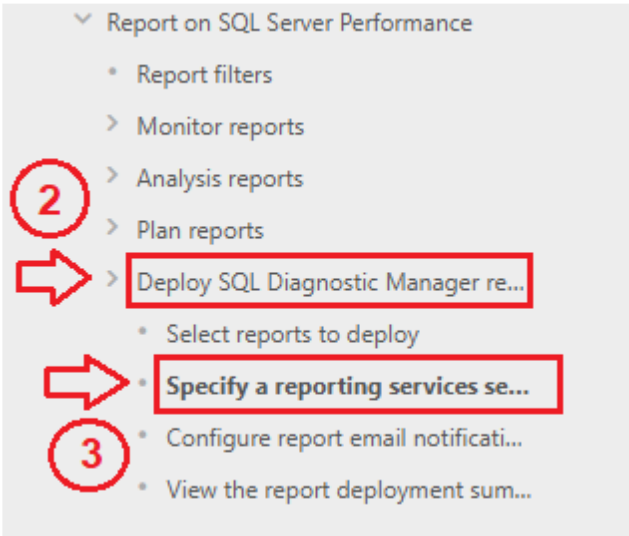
Report on SQL Server Performance

Report filters

Monitor reports

Analysis reports

2

Plan reports

Deploy SQL Diagnostic Manager re...

Select reports to deploy

**Specify a reporting services se...**

3

Configure report email notificati...

View the report deployment sum...